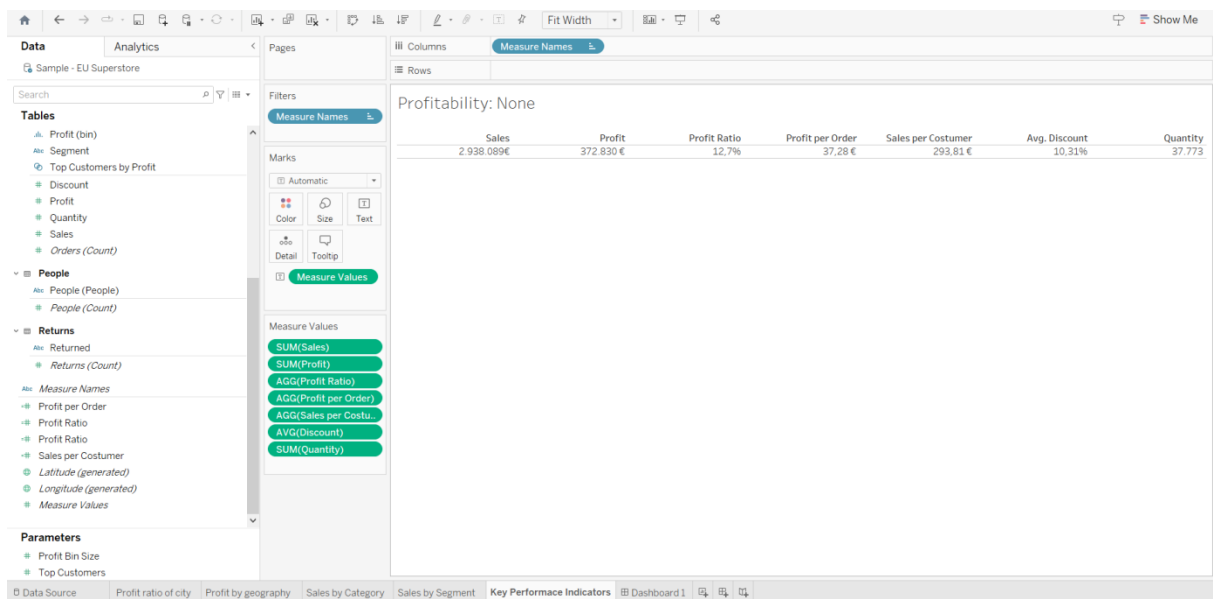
Fit Width

Show Me

Data

Analytics

Sample - EU Superstore

Search

Tables

Profit (bin)
Segment
Top Customers by Profit
Discount
Profit
Quantity
Sales
Orders (Count)

People
People (People)
People (Count)

Returns
Returned
Returns (Count)

Measure Names
Profit per Order
Profit Ratio
Profit Ratio
Sales per Costumer
Latitude (generated)
Longitude (generated)
Measure Values

Parameters
Profit Bin Size
Top Customers

Pages

Filters
Measure Names

Marks
Automatic
Color
Size
Text
Detail
Tooltip
Measure Values

Measure Values
SUM(Sales)
SUM(Profit)
AGG(Profit Ratio)
AGG(Profit per Order)
AGG(Sales per Costu..
AVG(Discount)
SUM(Quantity)

Columns
Measure Names
Rows

Profitability: None

| Sales | Profit | Profit Ratio | Profit per Order | Sales per Costumer | Avg. Discount | Quantity |
|---|---|---|---|---|---|---|
| 2.938.089€ | 372.830 € | 12,7% | 37,28 € | 293,81 € | 10,31% | 37.773 |

Data Source
Profit ratio of city
Profit by geography
Sales by Category
Sales by Segment
Key Performace Indicators
Dashboard 1